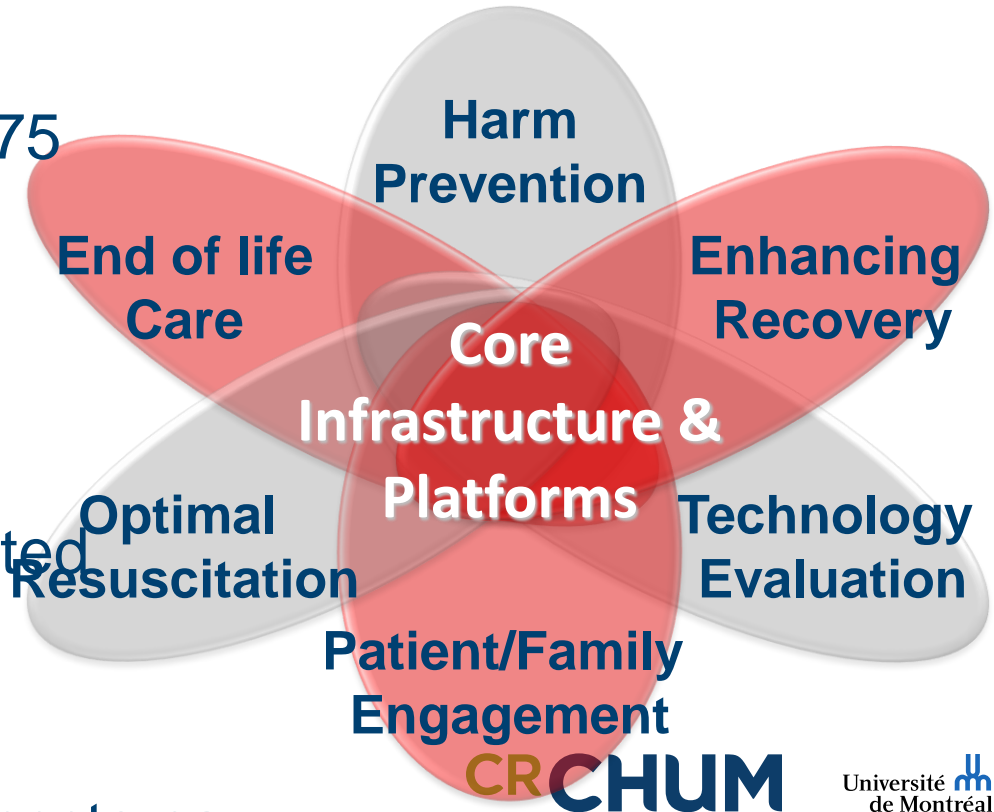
75

Harm Prevention

End of life Care

Enhancing Recovery

Core Infrastructure & Platforms

ted

Optimal Resuscitation

Technology Evaluation

Patient/Family Engagement

CRCHUM

Université de Montréal